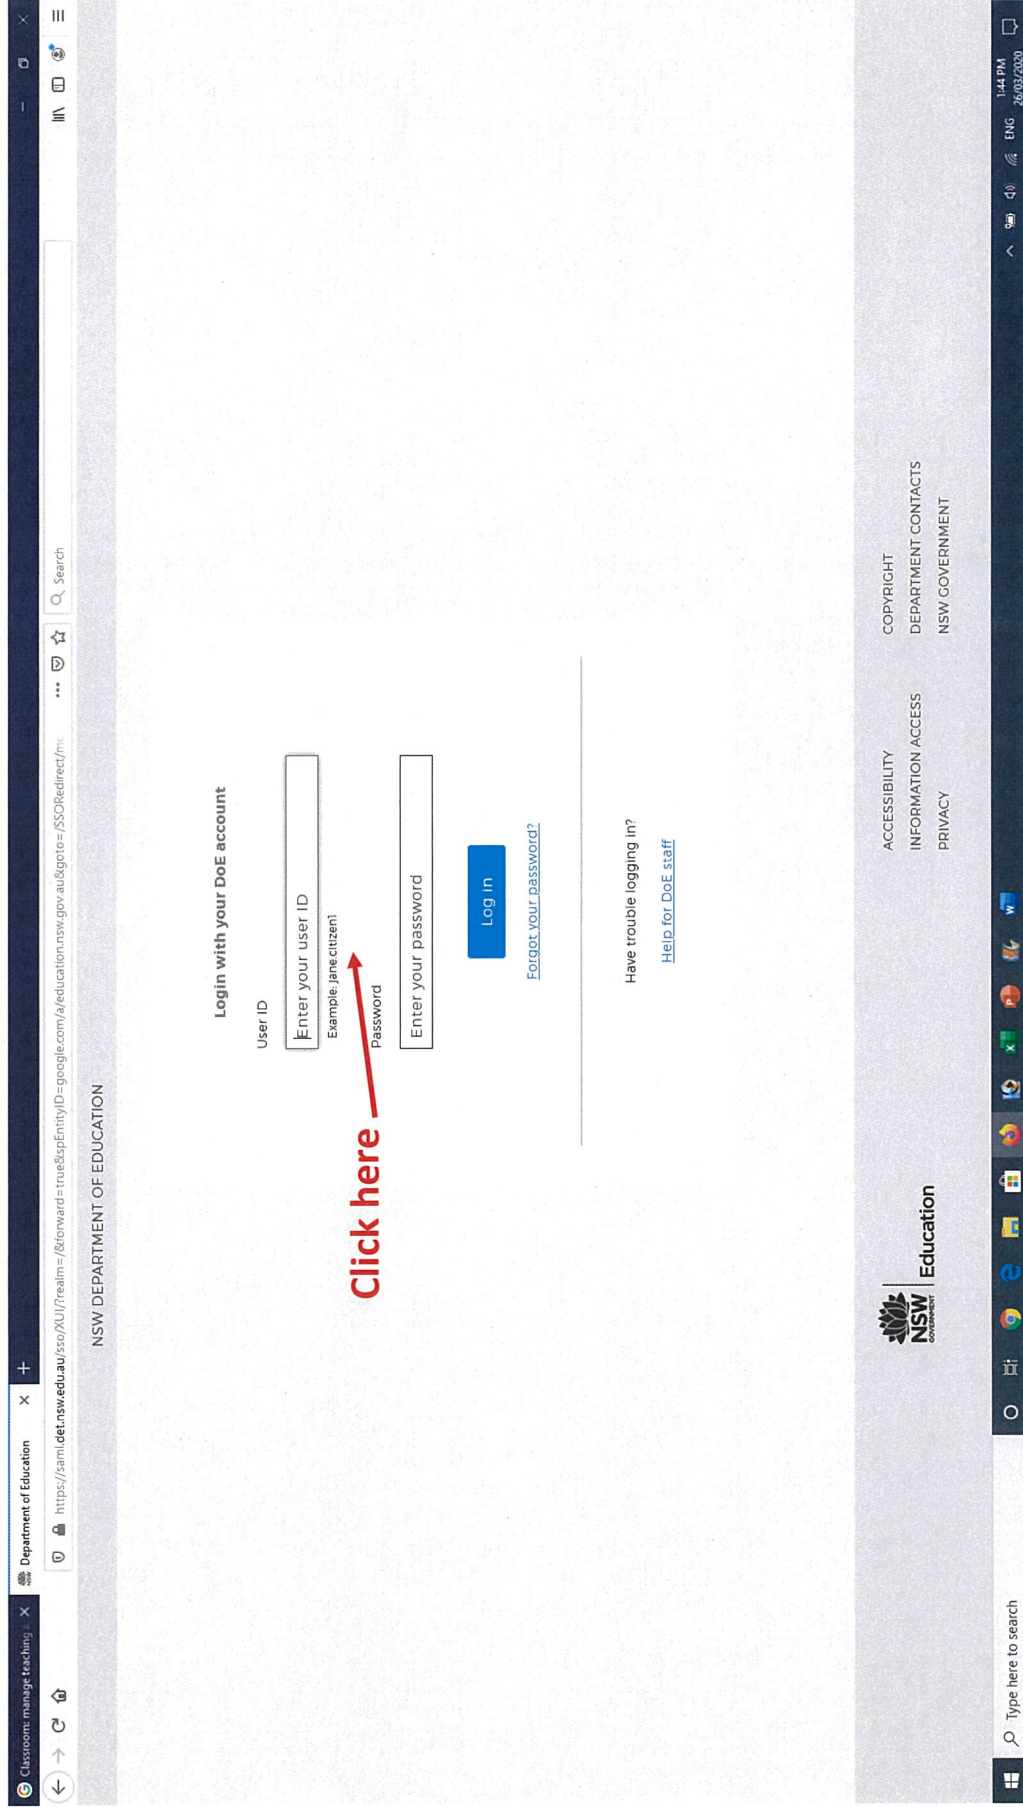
Classroom: manage teaching ×
Department of Education ×
+

https://saml.det.nsw.edu.au/sso/XUI/?realm=/&forward=true&spEntityID=google.com/a/education.nsw.gov.au&goto=/SSORedirect/m

Search

NSW DEPARTMENT OF EDUCATION

Login with your DoE account

User ID

Enter your user ID

Example: jane.citizen1

Password

Enter your password

Log in

Forgot your password?

Click here

Have trouble logging in?

Help for DoE staff

NSW GOVERNMENT Education

ACCESSIBILITY
INFORMATION ACCESS
PRIVACY

COPYRIGHT
DEPARTMENT CONTACTS
NSW GOVERNMENT

Type here to search

ENG 1:44 PM 26/03/2020